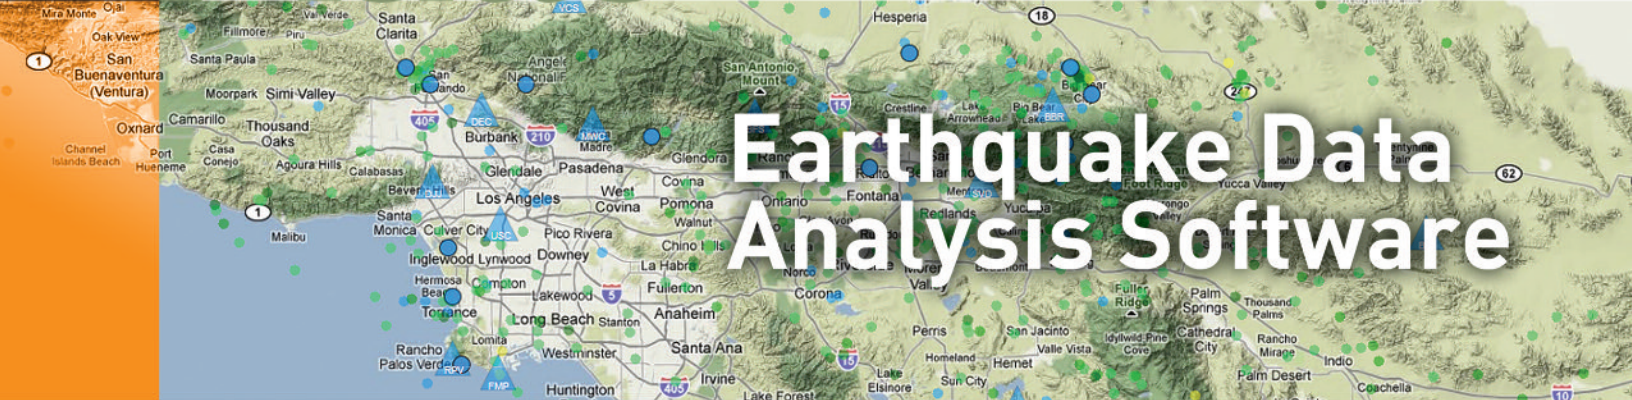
Earthquake Data Analysis Software

Mira Monte
Ojai
Oak View
San Buenaventura (Ventura)
Oxnard
Channel Islands Beach
Port Hueneme
Camarillo
Casa Conejo
Thousand Oaks
Moorpark
Simi Valley
Santa Paula
Fillmore
Piru
Val Verde
Santa Clarita
VCS
San Fernando
Angeles National F
Agoura Hills
Calabasas
Malibu
Santa Monica
Beverly Hills
Culver City
USC
Inglewood
Lynwood
Hermosa Beach
Torrance
Compton
Lakewood
Long Beach
Rancho Palos Verdes
RPV
FMP
Lomita
Westminster
Huntington
Stanton
Anaheim
Santa Ana
Irvine
Lake Forest
Fullerton
La Habra
Downey
Pico Rivera
Los Angeles
Glendale
Burbank
DEC
MWC
Madre
Pasadena
Glendora
West Covina
Covina
Pomona
Walnut
Chino Hills
Ontario
Corona
Norco
Fontana
Rialto
Redlands
Yucaipa
Mentone
Crestline
Lake Arrowhead
Big Bear Lake
BBR
Hesperia
San Antonio Mount
Yucca Valley
Morongo Valley
Foot Ridge
Fuller Ridge
Palm Springs
Thousand Palms
Cathedral City
Rancho Mirage
Palm Desert
Indio
Coachella
Idyllwild-Pine Cove
San Jacinto
Valle Vista
Hemet
Homeland
Sun City
Lake Elsinore
Perris
Moreno Valley
1
5
15
18
62
210
247
405
10